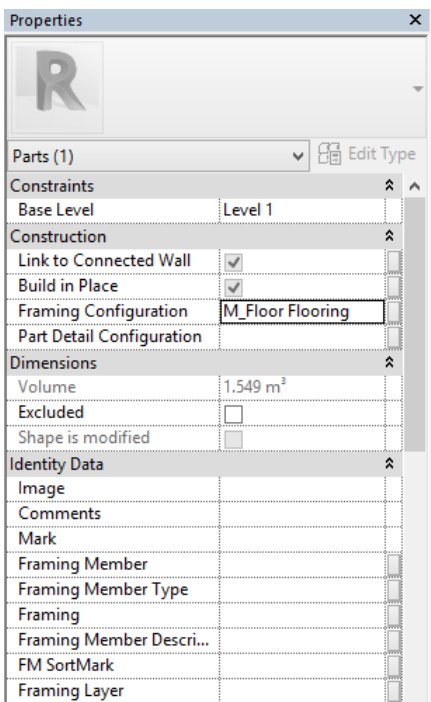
Properties

R

Parts (1)

Edit Type

| Constraints | |
|---|---|
| Base Level | Level 1 |
| Construction | |
| Link to Connected Wall | ✓ |
| Build in Place | ✓ |
| Framing Configuration | M_Floor Flooring |
| Part Detail Configuration | |
| Dimensions | |
| Volume | 1.549 m³ |
| Excluded | ☐ |
| Shape is modified | ☐ |
| Identity Data | |
| Image | |
| Comments | |
| Mark | |
| Framing Member | |
| Framing Member Type | |
| Framing | |
| Framing Member Descri... | |
| FM SortMark | |
| Framing Layer | |